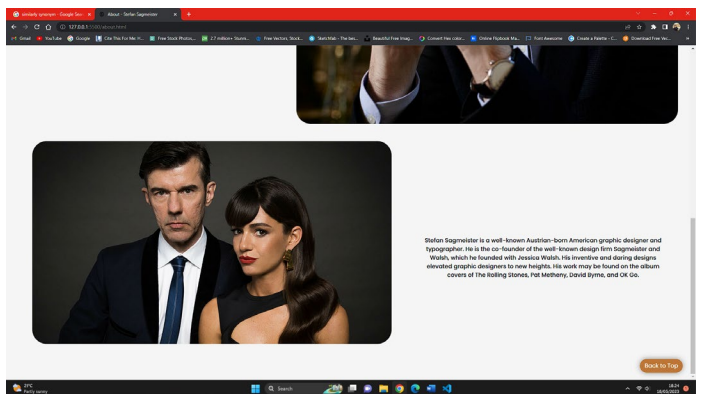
similarly synonym - Google Sea ×
About - Stefan Sagmeister ×
127.0.0.1:5500/about.html
Gmail YouTube Google Cite This For Me: H... Free Stock Photos... 2.7 million+ Stunni... Free Vectors, Stock... SketchAb - The bes... Beautiful Free Imag... Convert Hex color... Online Flipbook Ma... Font Awesome Create a Palette - C... Download Free Vec...

Stefan Sagmeister is a well-known Austrian-born American graphic designer and typographer. He is the co-founder of the well-known design firm Sagmeister and Walsh, which he founded with Jessica Walsh. His inventive and daring designs elevated graphic designers to new heights. His work may be found on the album covers of The Rolling Stones, Pat Metheny, David Byrne, and OK Go.

Back to Top

21°C
Partly sunny
Search
18:24
18/05/2023